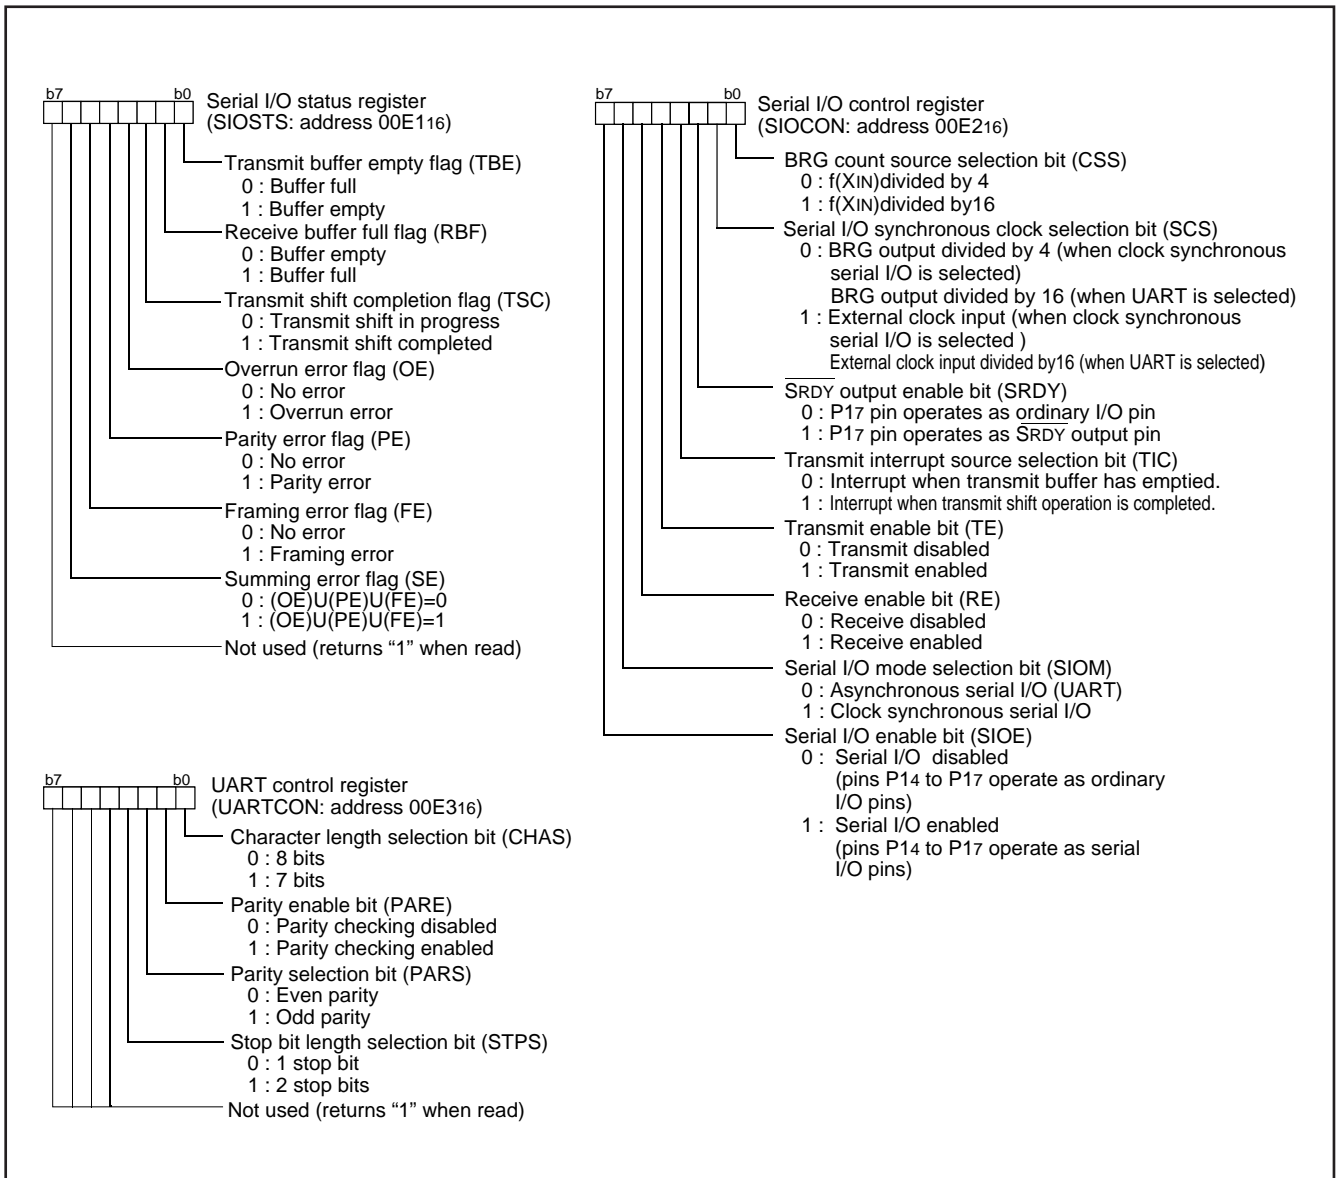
b7 b0 Serial I/O status register
(SIOSTS: address 00E1$_{16}$)

Transmit buffer empty flag (TBE)
0 : Buffer full
1 : Buffer empty

Receive buffer full flag (RBF)
0 : Buffer empty
1 : Buffer full

Transmit shift completion flag (TSC)
0 : Transmit shift in progress
1 : Transmit shift completed

Overrun error flag (OE)
0 : No error
1 : Overrun error

Parity error flag (PE)
0 : No error
1 : Parity error

Framing error flag (FE)
0 : No error
1 : Framing error

Summing error flag (SE)
0 : (OE)U(PE)U(FE)=0
1 : (OE)U(PE)U(FE)=1

Not used (returns "1" when read)

b7 b0 Serial I/O control register
(SIOCON: address 00E2$_{16}$)

BRG count source selection bit (CSS)
0 : f(X$_{IN}$)divided by 4
1 : f(X$_{IN}$)divided by16

Serial I/O synchronous clock selection bit (SCS)
0 : BRG output divided by 4 (when clock synchronous serial I/O is selected)
BRG output divided by 16 (when UART is selected)
1 : External clock input (when clock synchronous serial I/O is selected )
External clock input divided by16 (when UART is selected)

$\overline{SRDY}$ output enable bit (SRDY)
0 : P1$_7$ pin operates as ordinary I/O pin
1 : P1$_7$ pin operates as $\overline{SRDY}$ output pin

Transmit interrupt source selection bit (TIC)
0 : Interrupt when transmit buffer has emptied.
1 : Interrupt when transmit shift operation is completed.

Transmit enable bit (TE)
0 : Transmit disabled
1 : Transmit enabled

Receive enable bit (RE)
0 : Receive disabled
1 : Receive enabled

Serial I/O mode selection bit (SIOM)
0 : Asynchronous serial I/O (UART)
1 : Clock synchronous serial I/O

Serial I/O enable bit (SIOE)
0 : Serial I/O disabled
(pins P1$_4$ to P1$_7$ operate as ordinary I/O pins)
1 : Serial I/O enabled
(pins P1$_4$ to P1$_7$ operate as serial I/O pins)

b7 b0 UART control register
(UARTCON: address 00E3$_{16}$)

Character length selection bit (CHAS)
0 : 8 bits
1 : 7 bits

Parity enable bit (PARE)
0 : Parity checking disabled
1 : Parity checking enabled

Parity selection bit (PARS)
0 : Even parity
1 : Odd parity

Stop bit length selection bit (STPS)
0 : 1 stop bit
1 : 2 stop bits

Not used (returns "1" when read)